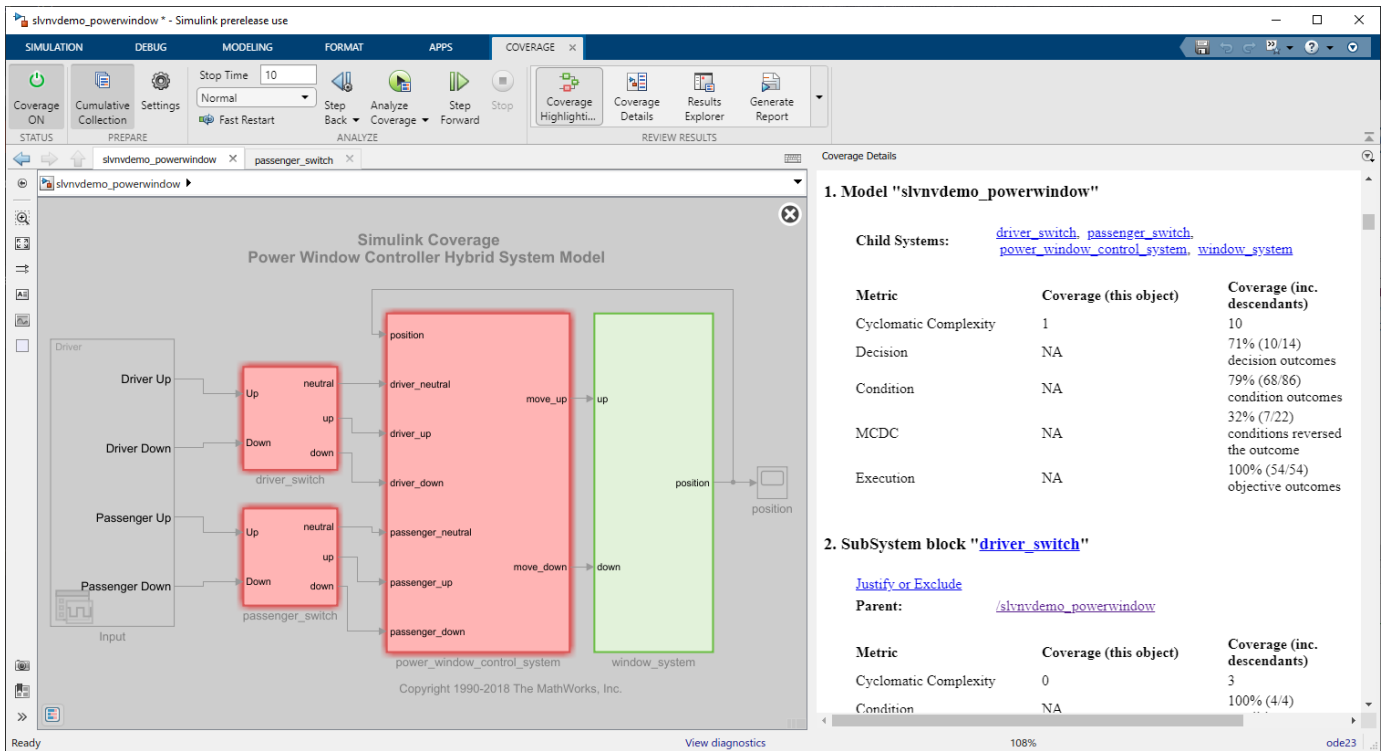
slvnvdemo_powerwindow * - Simulink prerelease use

SIMULATION DEBUG MODELING FORMAT APPS COVERAGE

Coverage ON
Cumulative Collection
Settings
STATUS PREPARE
Stop Time 10
Normal
Fast Restart
Step Back
Analyze Coverage
Step Forward
Stop
ANALYZE
Coverage Highlighti...
Coverage Details
Results Explorer
Generate Report
REVIEW RESULTS

slvnvdemo_powerwindow passenger_switch
slvnvdemo_powerwindow

Simulink Coverage
Power Window Controller Hybrid System Model

Driver
Driver Up
Driver Down
Passenger Up
Passenger Down
Input
Up
Down
neutral
up
down
driver_switch
Up
Down
neutral
up
down
passenger_switch
position
driver_neutral
driver_up
driver_down
passenger_neutral
passenger_up
passenger_down
move_up
move_down
power_window_control_system
up
down
position
window_system
position
Copyright 1990-2018 The MathWorks, Inc.

Coverage Details

1. Model "slvnvdemo_powerwindow"

Child Systems: driver_switch, passenger_switch, power_window_control_system, window_system

| Metric | Coverage (this object) | Coverage (inc. descendants) |
|---|---|---|
| Cyclomatic Complexity | 1 | 10 |
| Decision | NA | 71% (10/14) decision outcomes |
| Condition | NA | 79% (68/86) condition outcomes |
| MCDC | NA | 32% (7/22) conditions reversed the outcome |
| Execution | NA | 100% (54/54) objective outcomes |

2. SubSystem block "driver_switch"

Justify or Exclude
Parent: /slvnvdemo_powerwindow

| Metric | Coverage (this object) | Coverage (inc. descendants) |
|---|---|---|
| Cyclomatic Complexity | 0 | 3 |
| Condition | NA | 100% (4/4) |

Ready View diagnostics 108% ode23